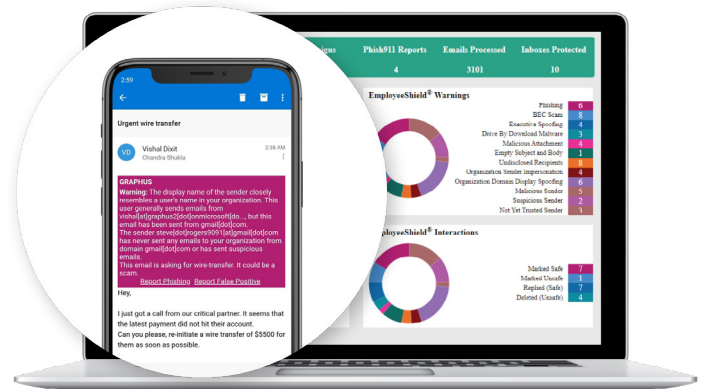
2:59

Urgent wire transfer

VD Vishal Dixit
Chandra Shukla
2:39 AM

GRAPHUS
Warning: The display name of the sender closely resembles a user's name in your organization. This user generally sends emails from vishal[at]graphus2[dot]onmicrosoft[do..., but this email has been sent from gmail[dot]com. The sender steve[dot]rogers9091[at]gmail[dot]com has never sent any emails to your organization from domain gmail[dot]com or has sent suspicious emails.
This email is asking for wire-transfer. It could be a scam.
Report Phishing Report False Positive

Hey,

I just got a call from our critical partner. It seems that the latest payment did not hit their account.
Can you please, re-initiate a wire transfer of $5500 for them as soon as possible.

ings | Phish911 Reports | Emails Processed | Inboxes Protected
4 | 3101 | 10

EmployeeShield® Warnings

| | |
|---|---|
| Phishing | 6 |
| BEC Scam | 8 |
| Executive Spoofing | 4 |
| Drive By Download Malware | 3 |
| Malicious Attachment | 4 |
| Empty Subject and Body | 1 |
| Undisclosed Recipients | 8 |
| Organization Sender Impersonation | 4 |
| Organization Domain Display Spoofing | 6 |
| Malicious Sender | 5 |
| Suspicious Sender | 2 |
| Not Yet Trusted Sender | 3 |

EmployeeShield® Interactions

| | |
|---|---|
| Marked Safe | 7 |
| Marked Unsafe | 5 |
| Replied (Safe) | 7 |
| Deleted (Unsafe) | 4 |